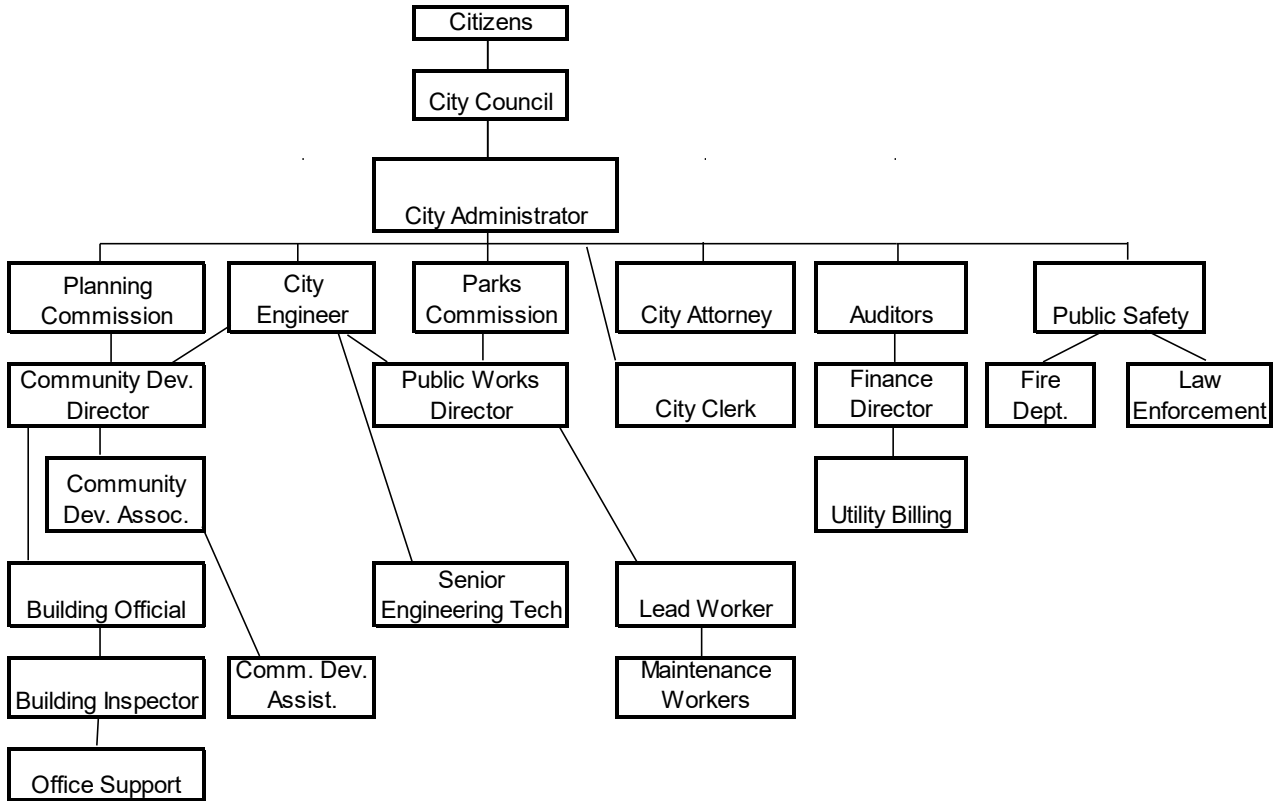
Citizens

City Council

City Administrator

Planning Commission

City Engineer

Parks Commission

City Attorney

Auditors

Public Safety

Community Dev. Director

Public Works Director

City Clerk

Finance Director

Fire Dept.

Law Enforcement

Community Dev. Assoc.

Utility Billing

Building Official

Senior Engineering Tech

Lead Worker

Building Inspector

Comm. Dev. Assist.

Maintenance Workers

Office Support